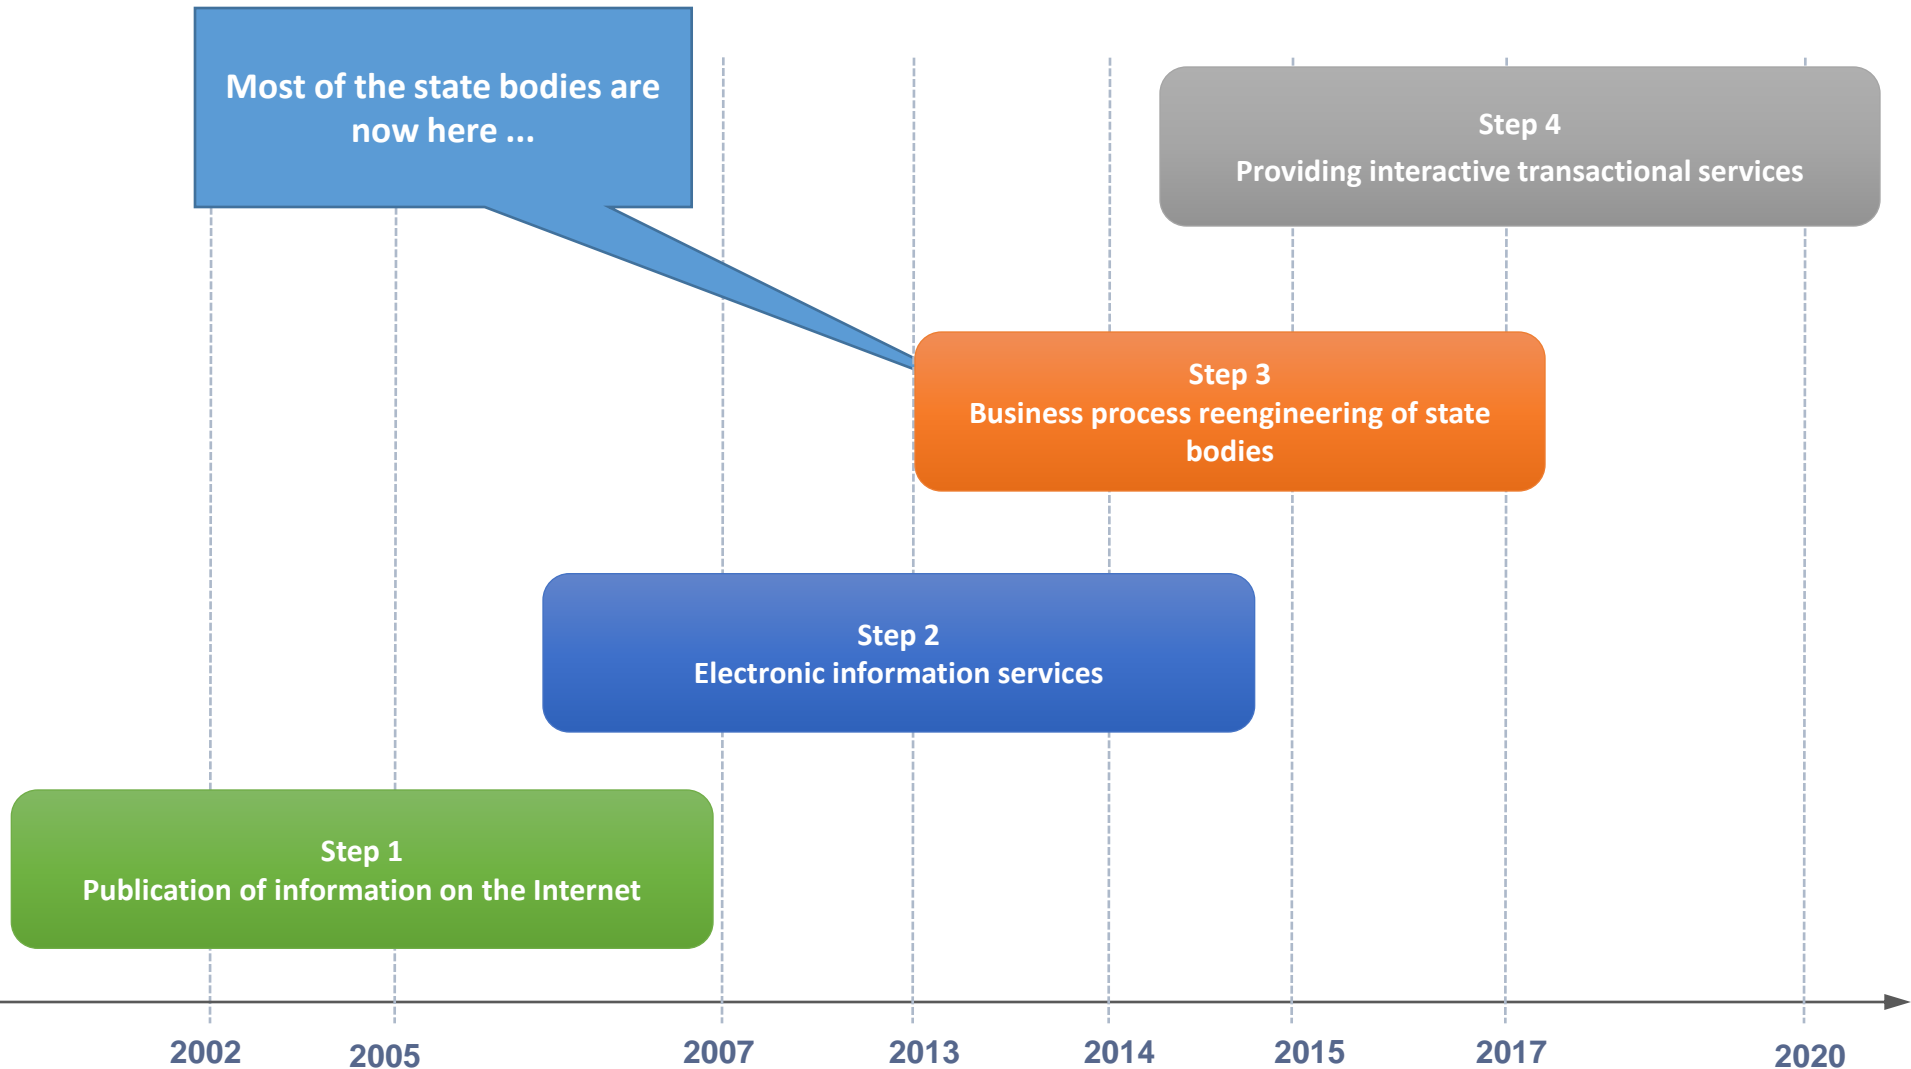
Most of the state bodies are now here ...

Step 4
Providing interactive transactional services

Step 3
Business process reengineering of state bodies

Step 2
Electronic information services

Step 1
Publication of information on the Internet

2002 2005 2007 2013 2014 2015 2017 2020